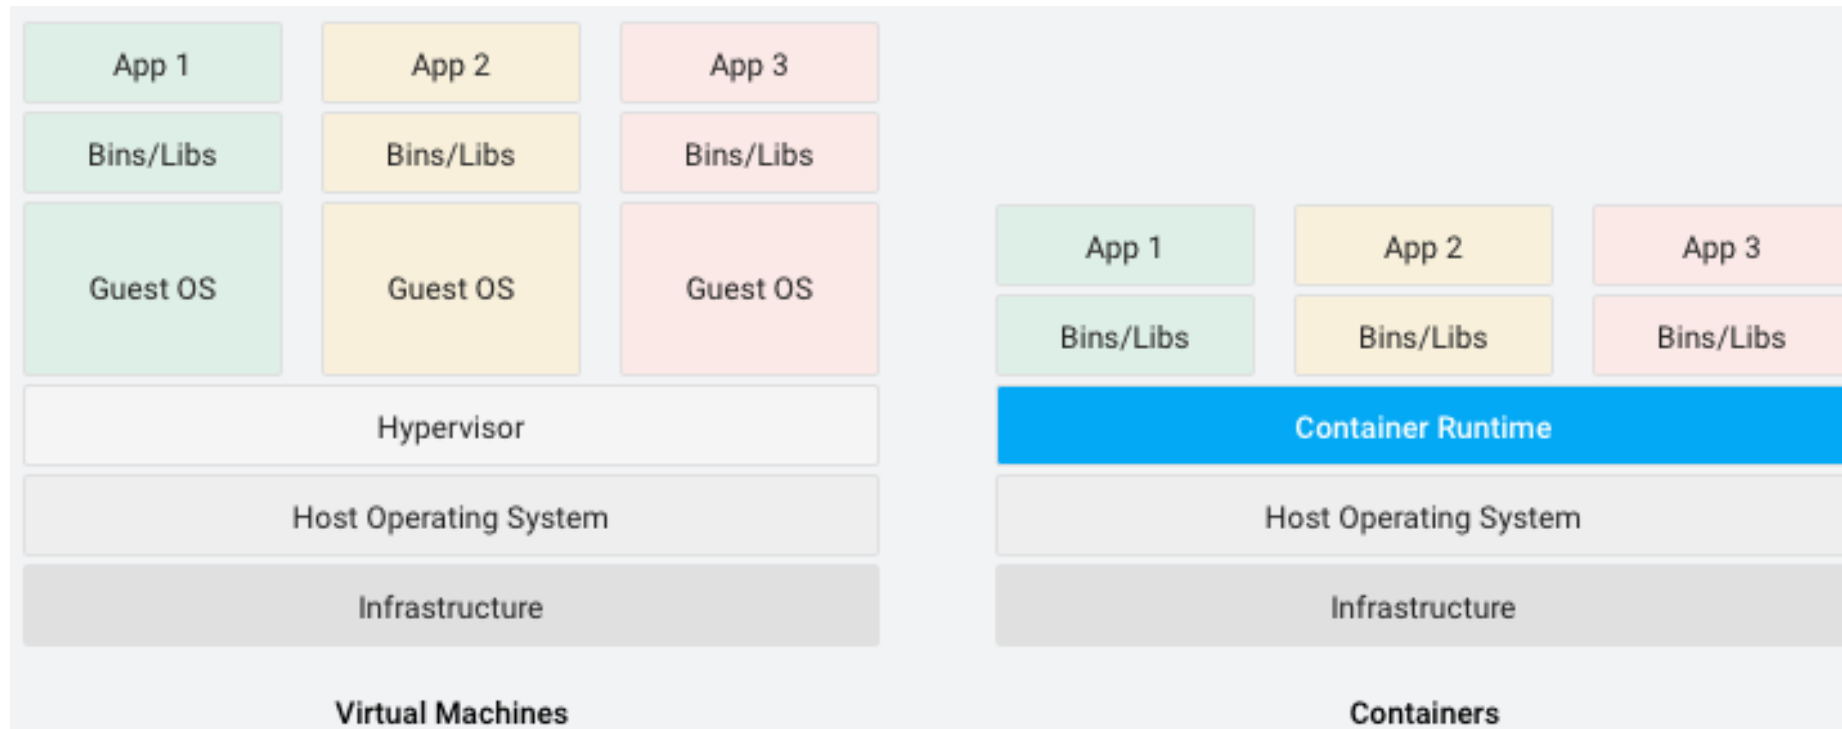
App 1
App 2
App 3
Bins/Libs
Bins/Libs
Bins/Libs
Guest OS
Guest OS
Guest OS
Hypervisor
Host Operating System
Infrastructure

Virtual Machines

App 1
App 2
App 3
Bins/Libs
Bins/Libs
Bins/Libs
Container Runtime
Host Operating System
Infrastructure

Containers